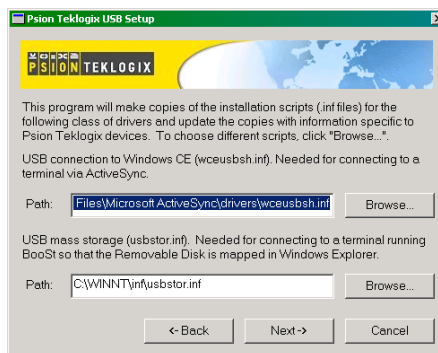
Psion Teklogix USB Setup

PSION TEKLOGIX

This program will make copies of the installation scripts (.inf files) for the following class of drivers and update the copies with information specific to Psion Teklogix devices. To choose different scripts, click "Browse...".

USB connection to Windows CE (wceusbsh.inf). Needed for connecting to a terminal via ActiveSync.

Path: Files\Microsoft ActiveSync\drivers\wceusbsh.inf Browse...

USB mass storage (usbstor.inf). Needed for connecting to a terminal running BooSt so that the Removable Disk is mapped in Windows Explorer.

Path: C:\WINNT\inf\usbstor.inf Browse...

<-Back Next-> Cancel